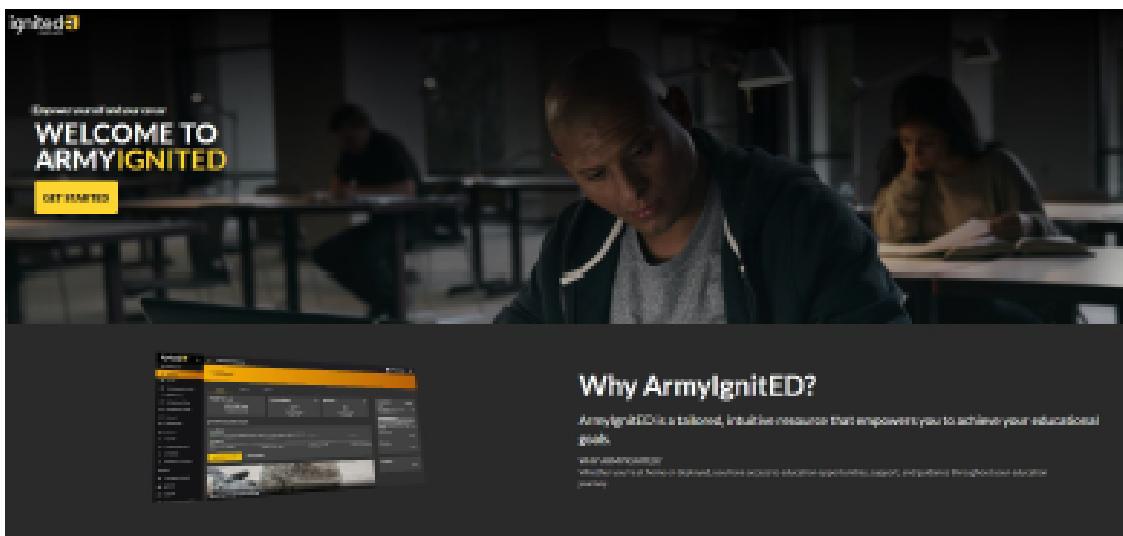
ignitedED

Empower yourself and your career

WELCOME TO ARMYIGNITED

GET STARTED

Why ArmyIgnitED?

ArmyIgnitED is a tailored, intuitive resource that empowers you to achieve your educational goals.

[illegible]

Whether you're at home or deployed, you have access to education opportunities, support, and guidance throughout your education journey.